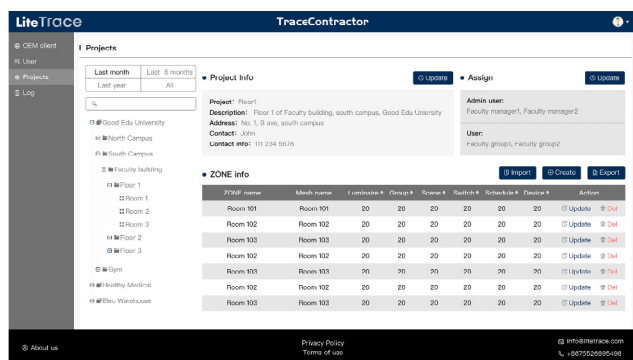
LiteTrace

TraceContractor

OEM client
User
Projects
Log

Projects

Last month
Last 6 months
Last year
All

Good Edu University
North Campus
South Campus
Faculty building
Floor 1
Room 1
Room 2
Room 3
Floor 2
Floor 3
Gym
Healthy Medical
Elec Warehouse

Project Info

Update

Project: Floor1
Description: Floor 1 of Faculty building, south campus, Good Edu University
Address: No. 1, B ave, south campus
Contact: John
Contact info: 111 234 5678

Assign

Update

Admin user:
Faculty manager1, Faculty manager2

User:
Faculty group1, Faculty group2

ZONE info

Import
Create
Export

| ZONE name | Mesh name | Luminaire | Group | Scene | Switch | Schedule | Device | Action |
|---|---|---|---|---|---|---|---|---|
| Room 101 | Room 101 | 20 | 20 | 20 | 20 | 20 | 20 | Update Del |
| Room 102 | Room 102 | 20 | 20 | 20 | 20 | 20 | 20 | Update Del |
| Room 103 | Room 103 | 20 | 20 | 20 | 20 | 20 | 20 | Update Del |
| Room 102 | Room 102 | 20 | 20 | 20 | 20 | 20 | 20 | Update Del |
| Room 103 | Room 103 | 20 | 20 | 20 | 20 | 20 | 20 | Update Del |
| Room 102 | Room 102 | 20 | 20 | 20 | 20 | 20 | 20 | Update Del |
| Room 103 | Room 103 | 20 | 20 | 20 | 20 | 20 | 20 | Update Del |

About us

Privacy Policy
Terms of use

info@litetrace.com
+8675526895486